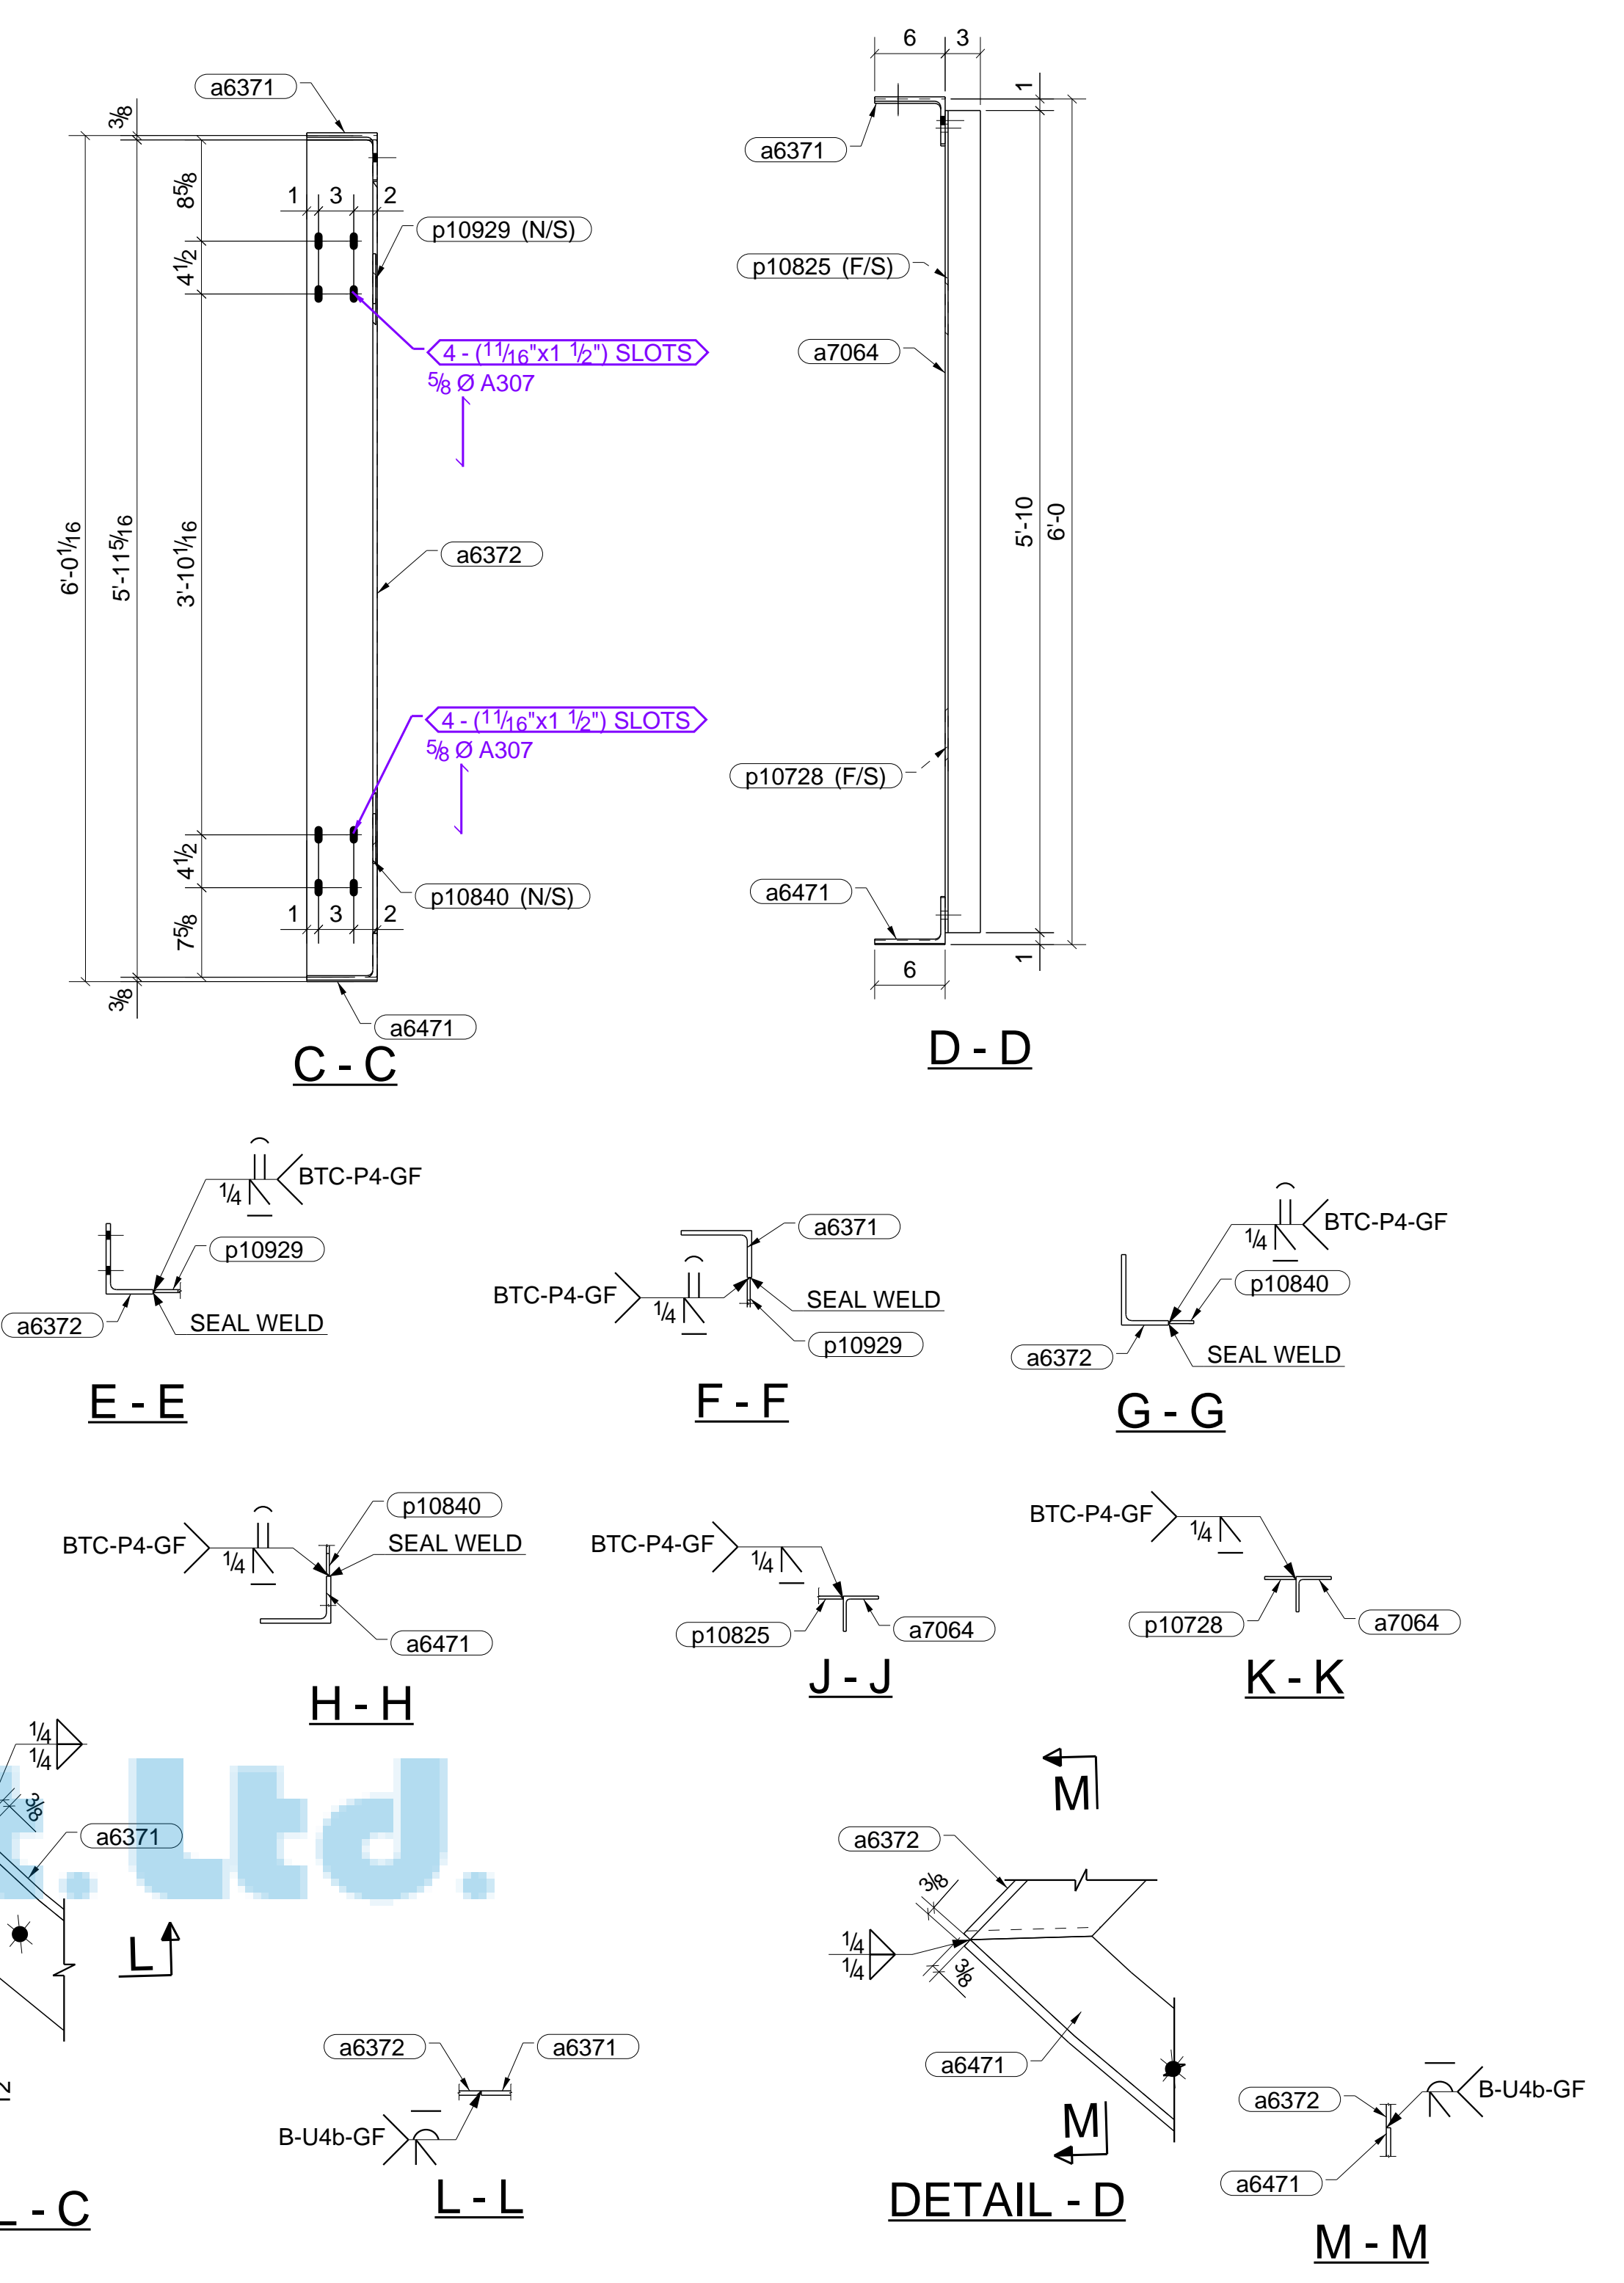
a6371
3/8
8 5/8
1 3 2
p10929 (N/S)
4 1/2
4 - (11/16"x1 1/2") SLOTS
5/8 Ø A307
6'-0 1/16
5'-11 5/16
3'-10 1/16
a6372
4 - (11/16"x1 1/2") SLOTS
5/8 Ø A307
4 1/2
p10840 (N/S)
7 5/8
1 3 2
3/8
a6471
C - C

6 3
1
a6371
p10825 (F/S)
a7064
5'-10
6'-0
p10728 (F/S)
a6471
1
6
D - D

BTC-P4-GF
1/4
p10929
a6372
SEAL WELD
E - E

a6371
BTC-P4-GF
1/4
SEAL WELD
p10929
F - F

BTC-P4-GF
1/4
p10840
a6372
SEAL WELD
G - G

p10840
BTC-P4-GF
1/4
SEAL WELD
a6471
H - H

BTC-P4-GF
1/4
p10825
a7064
J - J

BTC-P4-GF
1/4
p10728
a7064
K - K

1/4
1/4
3/8
a6371
Ltd.
L
L - C

a6372
a6371
B-U4b-GF
L - L

M
a6372
3/8
1/4
1/4
3/8
a6471
M
DETAIL - D

a6372
B-U4b-GF
a6471
M - M